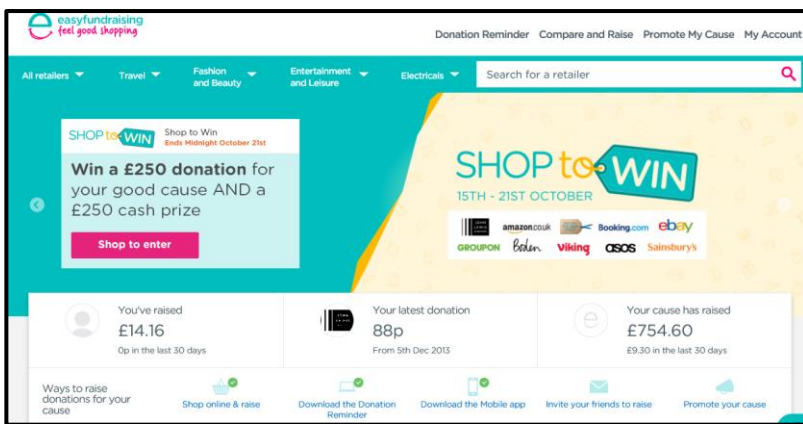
easyfundraising
feel good shopping

Donation Reminder Compare and Raise Promote My Cause My Account

All retailers Travel Fashion and Beauty Entertainment and Leisure Electricals Search for a retailer

SHOP to WIN Shop to Win
Ends Midnight October 21st

Win a £250 donation for your good cause AND a £250 cash prize

Shop to enter

SHOP to WIN
15TH - 21ST OCTOBER

amazon.co.uk Booking.com ebay GROUPON Boden Viking asos Sainsbury's

You've raised
£14.16
0p in the last 30 days

Your latest donation
88p
From 5th Dec 2013

Your cause has raised
£754.60
£9.30 in the last 30 days

Ways to raise donations for your cause

Shop online & raise

Download the Donation Reminder

Download the Mobile app

Invite your friends to raise

Promote your cause